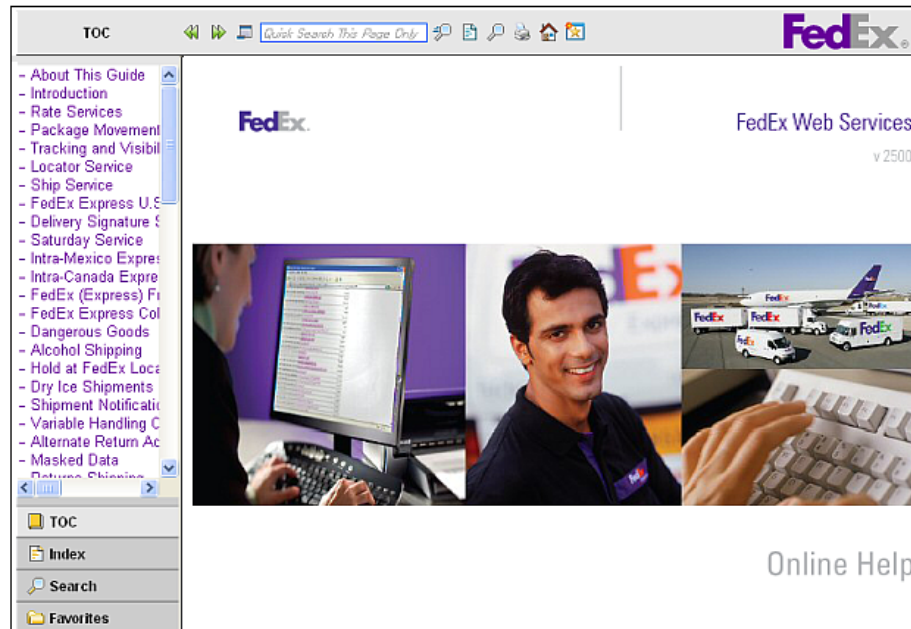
TOC

Quick Search This Page Only

FedEx.

- About This Guide
- Introduction
- Rate Services
- Package Movement
- Tracking and Visibil
- Locator Service
- Ship Service
- FedEx Express U.S
- Delivery Signature S
- Saturday Service
- Intra-Mexico Expres
- Intra-Canada Expre
- FedEx (Express) Fr
- FedEx Express Col
- Dangerous Goods
- Alcohol Shipping
- Hold at FedEx Loca
- Dry Ice Shipments
- Shipment Notificatio
- Variable Handling C
- Alternate Return Ac
- Masked Data
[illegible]

TOC
Index
Search
Favorites

FedEx.

FedEx Web Services

v 2500

FedEx

FedEx

FedEx

FedEx

Online Help